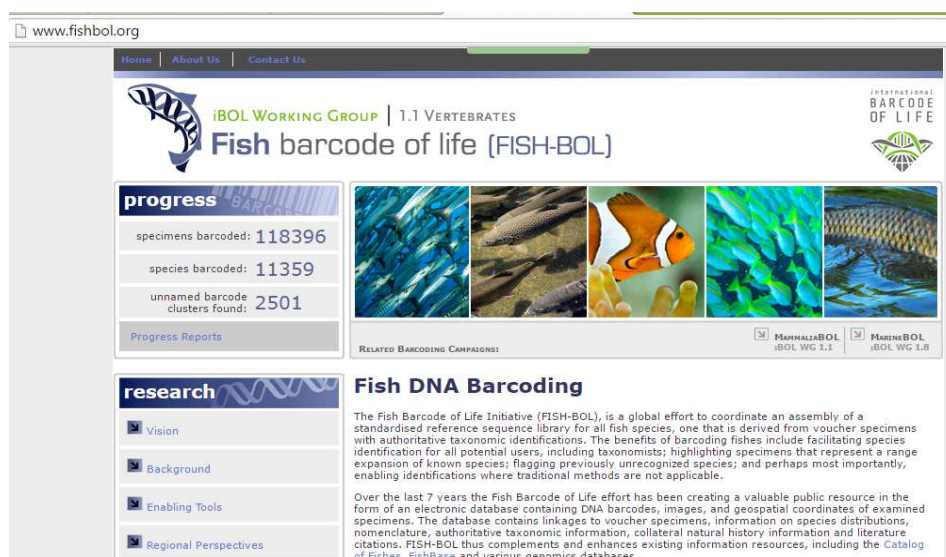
www.fishbol.org

Home | About Us | Contact Us

iBOL WORKING GROUP | 1.1 VERTEBRATES
Fish barcode of life (FISH-BOL)

INTERNATIONAL BARCODE OF LIFE

progress
specimens barcoded: 118396
species barcoded: 11359
unnamed barcode clusters found: 2501
Progress Reports

RELATED BARCODING CAMPAIGNS:
MAMMALIABOL iBOL WG 1.1
MARINEBOL iBOL WG 1.8

research
Vision
Background
Enabling Tools
Regional Perspectives

Fish DNA Barcoding

The Fish Barcode of Life Initiative (FISH-BOL), is a global effort to coordinate an assembly of a standardised reference sequence library for all fish species, one that is derived from voucher specimens with authoritative taxonomic identifications. The benefits of barcoding fishes include facilitating species identification for all potential users, including taxonomists; highlighting specimens that represent a range expansion of known species; flagging previously unrecognized species; and perhaps most importantly, enabling identifications where traditional methods are not applicable.

Over the last 7 years the Fish Barcode of Life effort has been creating a valuable public resource in the form of an electronic database containing DNA barcodes, images, and geospatial coordinates of examined specimens. The database contains linkages to voucher specimens, information on species distributions, nomenclature, authoritative taxonomic information, collateral natural history information and literature citations. FISH-BOL thus complements and enhances existing information resources, including the Catalog of Fishes, FishBase and various genomics databases.